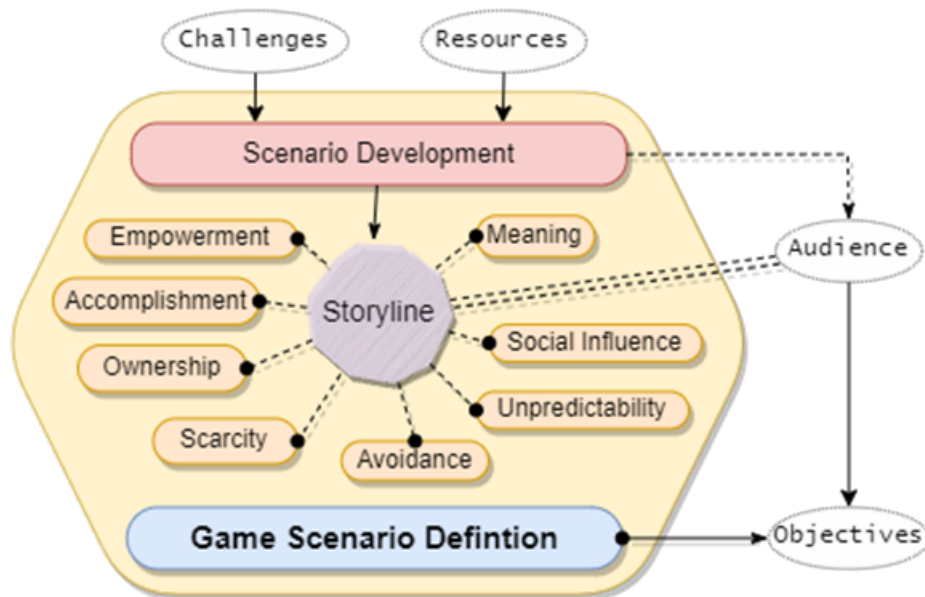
Challenges

Resources

Scenario Development

Audience

Empowerment

Meaning

Accomplishment

Storyline

Social Influence

Ownership

Unpredictability

Scarcity

Avoidance

Game Scenario Defintion

Objectives